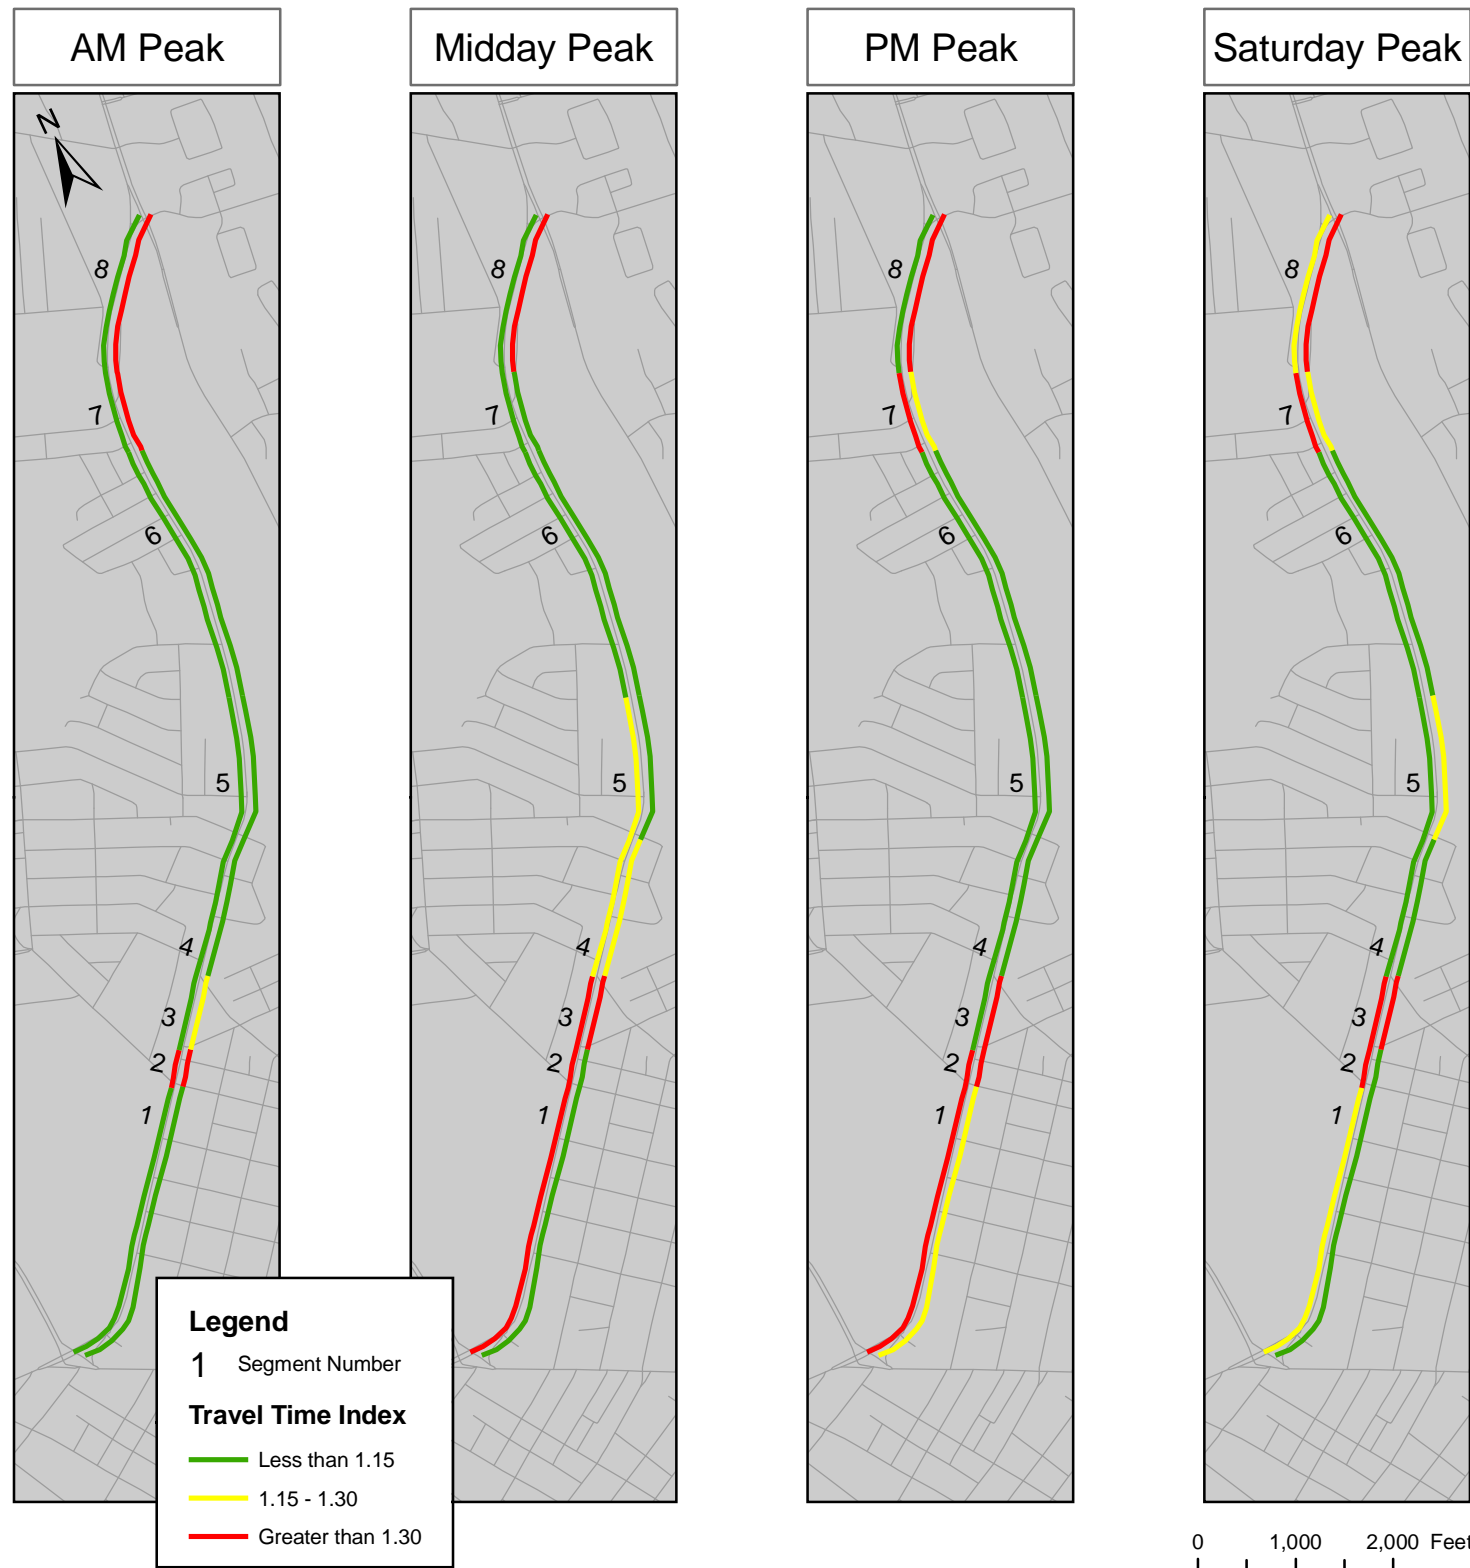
AM Peak

Midday Peak

PM Peak

Saturday Peak

N

8
7
6
5
4
3
2
1

8
7
6
5
4
3
2
1

8
7
6
5
4
3
2
1

8
7
6
5
4
3
2
1

Legend

1 Segment Number

Travel Time Index

Less than 1.15

1.15 - 1.30

Greater than 1.30

0 1,000 2,000 Feet